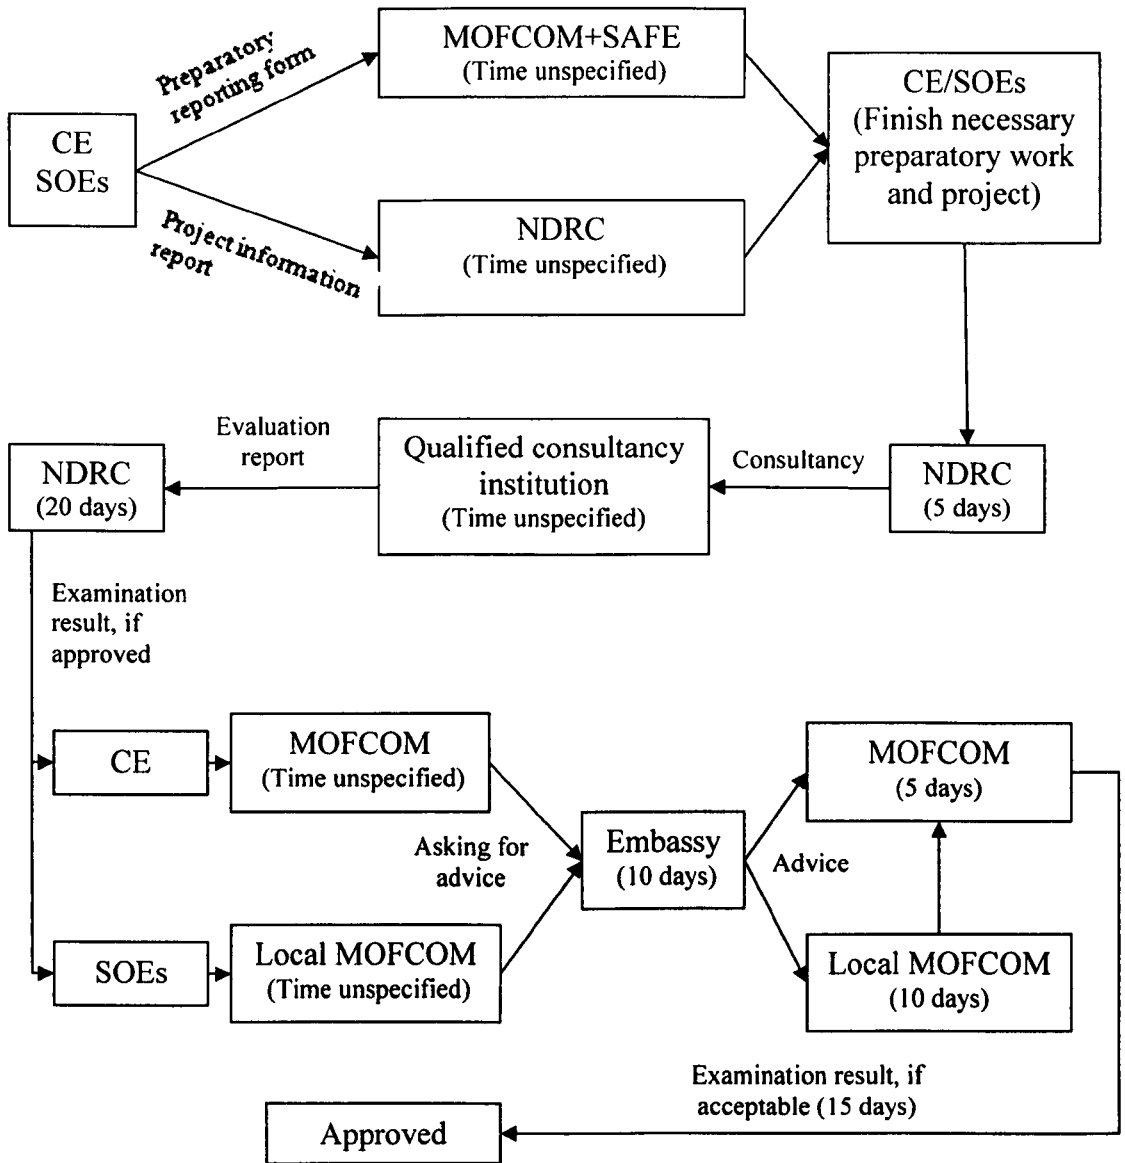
CE
SOEs

Preparatory reporting form

MOFCOM+SAFE
(Time unspecified)

Project information report

NDRC
(Time unspecified)

CE/SOEs
(Finish necessary preparatory work and project)

NDRC
(5 days)

Consultancy

Qualified consultancy institution
(Time unspecified)

Evaluation report

NDRC
(20 days)

Examination result, if approved

CE

MOFCOM
(Time unspecified)

SOEs

Local MOFCOM
(Time unspecified)

Asking for advice

Embassy
(10 days)

Advice

MOFCOM
(5 days)

Local MOFCOM
(10 days)

Examination result, if acceptable (15 days)

Approved